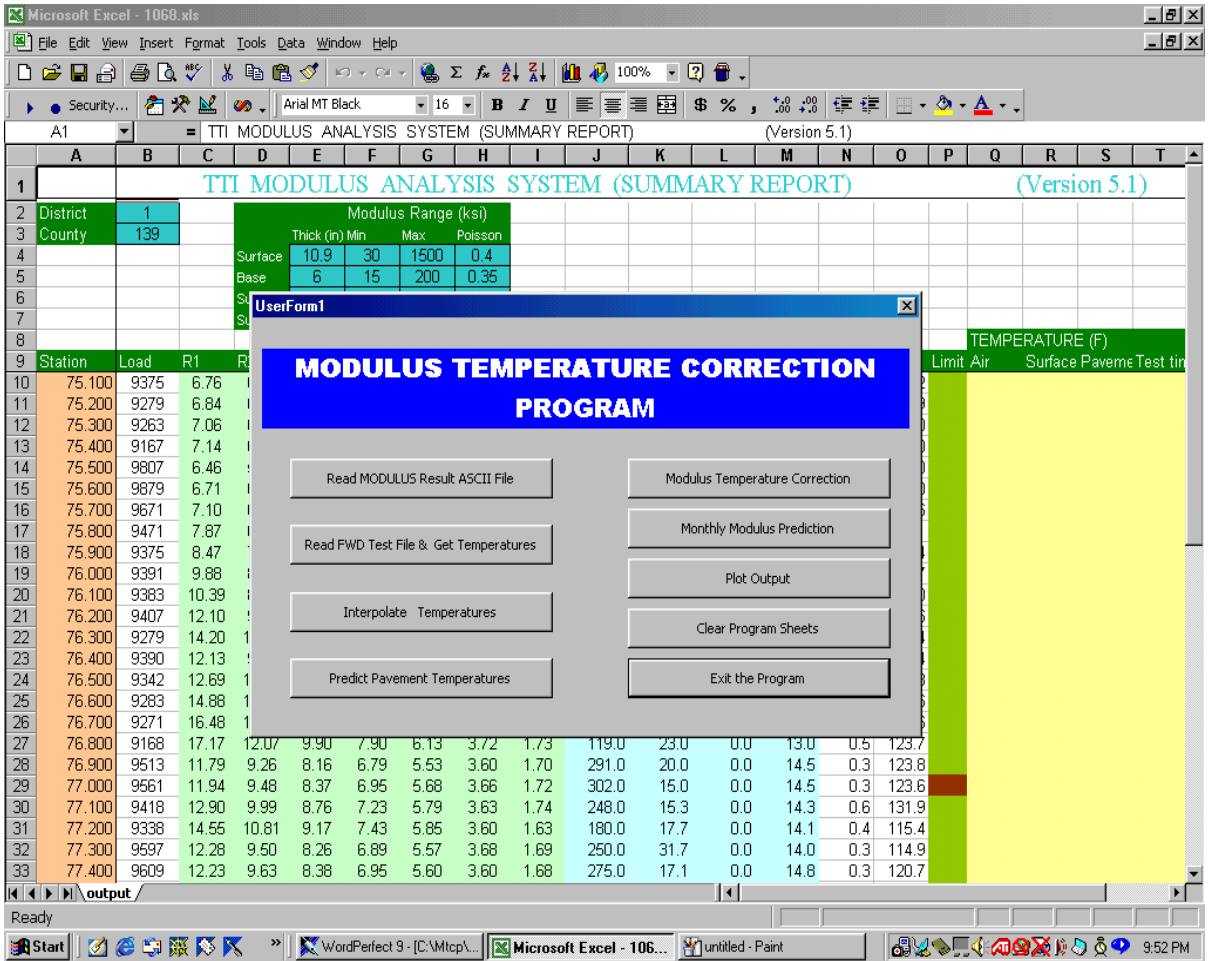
Microsoft Excel - 1068.xls

File Edit View Insert Format Tools Data Window Help

100%

Security... Arial MT Black 16 B I U $ % ,

A1 = TTI MODULUS ANALYSIS SYSTEM (SUMMARY REPORT) (Version 5.1)

| | A | B | C | D | E | F | G | H | I | J | K | L | M | N | O | P | Q | R | S | T |
|---|---|---|---|---|---|---|---|---|---|---|---|---|---|---|---|---|---|---|---|---|
| 1 | | TTI MODULUS ANALYSIS SYSTEM (SUMMARY REPORT) | | | | | | | | | | | | | | | (Version 5.1) | | | |
| 2 | District | 1 | | | Modulus Range (ksi) | | | | | | | | | | | | | | | |
| 3 | County | 139 | | | Thick (in) | Min | Max | Poisson | | | | | | | | | | | | |
| 4 | | | | Surface | 10.9 | 30 | 1500 | 0.4 | | | | | | | | | | | | |
| 5 | | | | Base | 6 | 15 | 200 | 0.35 | | | | | | | | | | | | |
| 6 | | | | Su | | | | | | | | | | | | | | | | |
| 7 | | | | Su | | | | | | | | | | | | | | | | |
| 8 | | | | | | | | | | | | | | | | | TEMPERATURE (F) | | | |
| 9 | Station | Load | R1 | R | | | | | | | | | | | | Limit | Air | Surface | Paveme | Test tin |
| 10 | 75.100 | 9375 | 6.76 | | | | | | | | | | | | | | | | | |
| 11 | 75.200 | 9279 | 6.84 | | | | | | | | | | | | | | | | | |
| 12 | 75.300 | 9263 | 7.06 | | | | | | | | | | | | | | | | | |
| 13 | 75.400 | 9167 | 7.14 | | | | | | | | | | | | | | | | | |
| 14 | 75.500 | 9807 | 6.46 | | | | | | | | | | | | | | | | | |
| 15 | 75.600 | 9879 | 6.71 | | | | | | | | | | | | | | | | | |
| 16 | 75.700 | 9671 | 7.10 | | | | | | | | | | | | | | | | | |
| 17 | 75.800 | 9471 | 7.87 | | | | | | | | | | | | | | | | | |
| 18 | 75.900 | 9375 | 8.47 | | | | | | | | | | | | | | | | | |
| 19 | 76.000 | 9391 | 9.88 | | | | | | | | | | | | | | | | | |
| 20 | 76.100 | 9383 | 10.39 | | | | | | | | | | | | | | | | | |
| 21 | 76.200 | 9407 | 12.10 | | | | | | | | | | | | | | | | | |
| 22 | 76.300 | 9279 | 14.20 | | | | | | | | | | | | | | | | | |
| 23 | 76.400 | 9390 | 12.13 | | | | | | | | | | | | | | | | | |
| 24 | 76.500 | 9342 | 12.69 | | | | | | | | | | | | | | | | | |
| 25 | 76.600 | 9283 | 14.88 | | | | | | | | | | | | | | | | | |
| 26 | 76.700 | 9271 | 16.48 | | | | | | | | | | | | | | | | | |
| 27 | 76.800 | 9168 | 17.17 | 12.07 | 9.90 | 7.90 | 6.13 | 3.72 | 1.73 | 119.0 | 23.0 | 0.0 | 13.0 | 0.5 | 123.7 | | | | | |
| 28 | 76.900 | 9513 | 11.79 | 9.26 | 8.16 | 6.79 | 5.53 | 3.60 | 1.70 | 291.0 | 20.0 | 0.0 | 14.5 | 0.3 | 123.8 | | | | | |
| 29 | 77.000 | 9561 | 11.94 | 9.48 | 8.37 | 6.95 | 5.68 | 3.66 | 1.72 | 302.0 | 15.0 | 0.0 | 14.5 | 0.3 | 123.6 | | | | | |
| 30 | 77.100 | 9418 | 12.90 | 9.99 | 8.76 | 7.23 | 5.79 | 3.63 | 1.74 | 248.0 | 15.3 | 0.0 | 14.3 | 0.6 | 131.9 | | | | | |
| 31 | 77.200 | 9338 | 14.55 | 10.81 | 9.17 | 7.43 | 5.85 | 3.60 | 1.63 | 180.0 | 17.7 | 0.0 | 14.1 | 0.4 | 115.4 | | | | | |
| 32 | 77.300 | 9597 | 12.28 | 9.50 | 8.26 | 6.89 | 5.57 | 3.68 | 1.69 | 250.0 | 31.7 | 0.0 | 14.0 | 0.3 | 114.9 | | | | | |
| 33 | 77.400 | 9609 | 12.23 | 9.63 | 8.38 | 6.95 | 5.60 | 3.60 | 1.68 | 275.0 | 17.1 | 0.0 | 14.8 | 0.3 | 120.7 | | | | | |

UserForm1

MODULUS TEMPERATURE CORRECTION PROGRAM

Read MODULUS Result ASCII File
Read FWD Test File & Get Temperatures
Interpolate Temperatures
Predict Pavement Temperatures
Modulus Temperature Correction
Monthly Modulus Prediction
Plot Output
Clear Program Sheets
Exit the Program

output

Ready

Start WordPerfect 9 - [C:\Mtcp\... Microsoft Excel - 106... untitled - Paint 9:52 PM